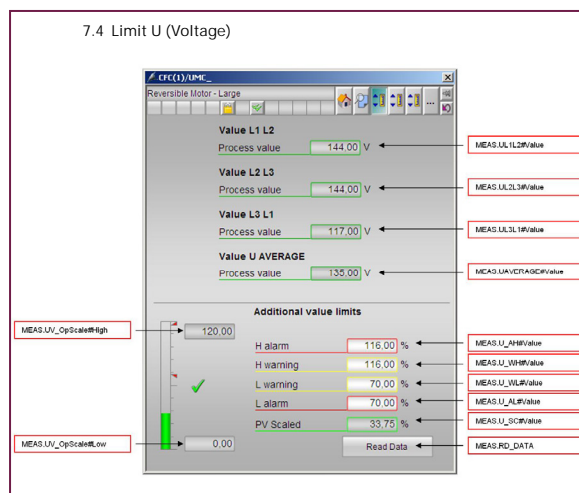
7.4 Limit U (Voltage)

CFC(1)/UMC_

Reversible Motor - Large

Value L1 L2

Process value 144.00 V

MEAS.UL1L2#Value

Value L2 L3

Process value 144.00 V

MEAS.UL2L3#Value

Value L3 L1

Process value 117.00 V

MEAS.UL3L1#Value

Value U AVERAGE

Process value 135.00 V

MEAS.UAVERAGE#Value

Additional value limits

MEAS.UV_OpScale#High

120.00

H alarm 116.00 %

MEAS.U_AH#Value

H warning 116.00 %

MEAS.U_WH#Value

L warning 70.00 %

MEAS.U_WL#Value

L alarm 70.00 %

MEAS.U_AL#Value

PV Scaled 33.75 %

MEAS.U_SC#Value

MEAS.UV_OpScale#Low

0.00

Read Data

MEAS.RD_DATA